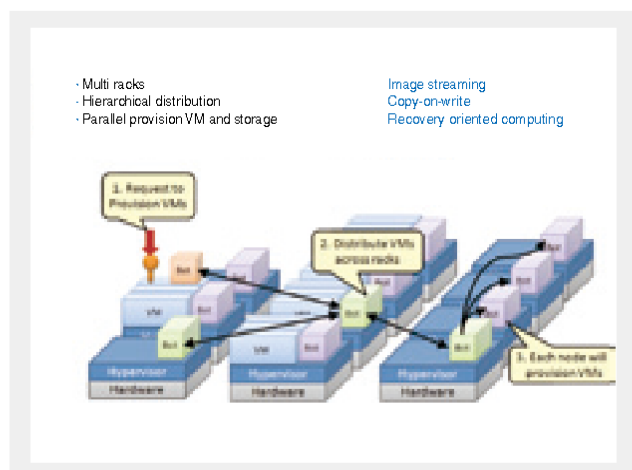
· Multi racks
· Hierarchical distribution
· Parallel provision VM and storage

Image streaming
Copy-on-write
Recovery oriented computing

1. Request to Provision VMs

2. Distribute VMs across racks

3. Each node will provision VMs

Bot
Bot
Bot
Bot
Bot
Bot
Bot
VM
VM
Hypervisor
Hardware
Hypervisor
Hardware
Hypervisor
Hardware